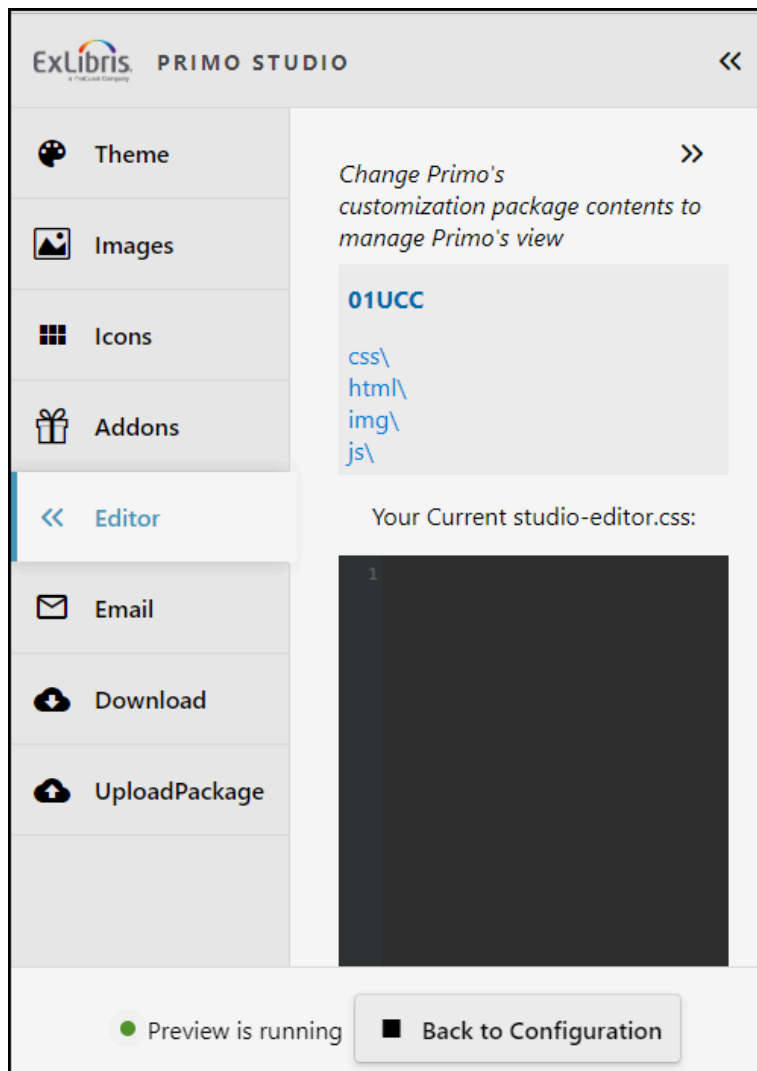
ExLibris a ProQuest Company PRIMO STUDIO

«

Theme

Images

Icons

Addons

« Editor

Email

Download

UploadPackage

»

*Change Primo's customization package contents to manage Primo's view*

01UCC

css\
html\
img\
js\

Your Current studio-editor.css:

1

Preview is running

Back to Configuration